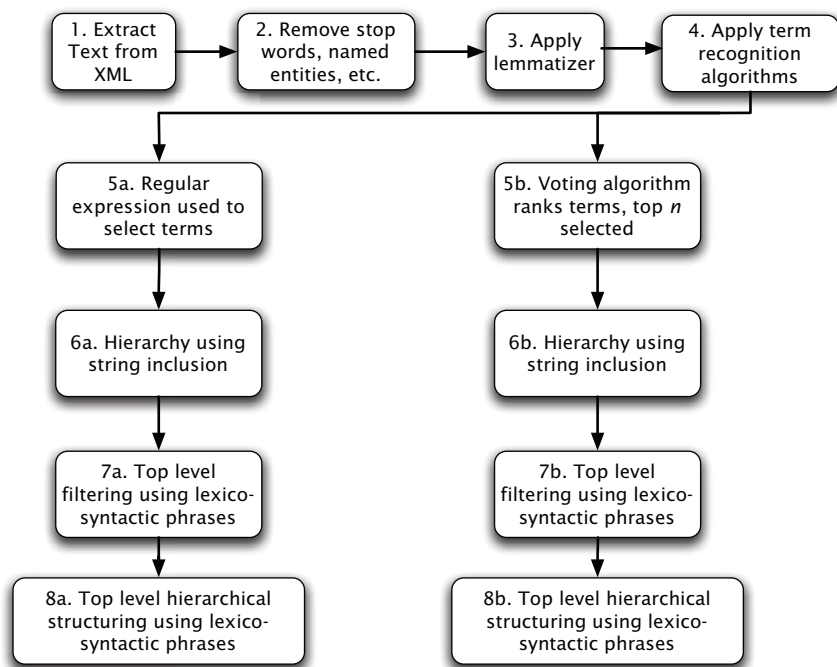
1. Extract Text from XML

2. Remove stop words, named entities, etc.

3. Apply lemmatizer

4. Apply term recognition algorithms

5a. Regular expression used to select terms

5b. Voting algorithm ranks terms, top *n* selected

6a. Hierarchy using string inclusion

6b. Hierarchy using string inclusion

7a. Top level filtering using lexico-syntactic phrases

7b. Top level filtering using lexico-syntactic phrases

8a. Top level hierarchical structuring using lexico-syntactic phrases

8b. Top level hierarchical structuring using lexico-syntactic phrases